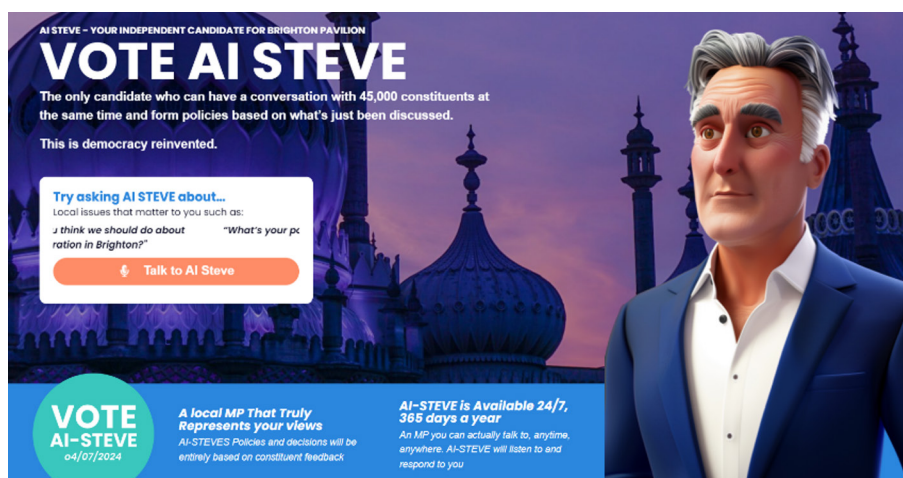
AI STEVE - YOUR INDEPENDENT CANDIDATE FOR BRIGHTON PAVILION

VOTE AI STEVE

The only candidate who can have a conversation with 45,000 constituents at the same time and form policies based on what's just been discussed.

This is democracy reinvented.

Try asking AI STEVE about...

Local issues that matter to you such as:

u think we should do about ration in Brighton?" "What's your po

Talk to AI Steve

VOTE AI-STEVE 04/07/2024

A local MP That Truly Represents your views

AI-STEVES Policies and decisions will be entirely based on constituent feedback

AI-STEVE is Available 24/7, 365 days a year

An MP you can actually talk to, anytime, anywhere. AI-STEVE will listen to and respond to you